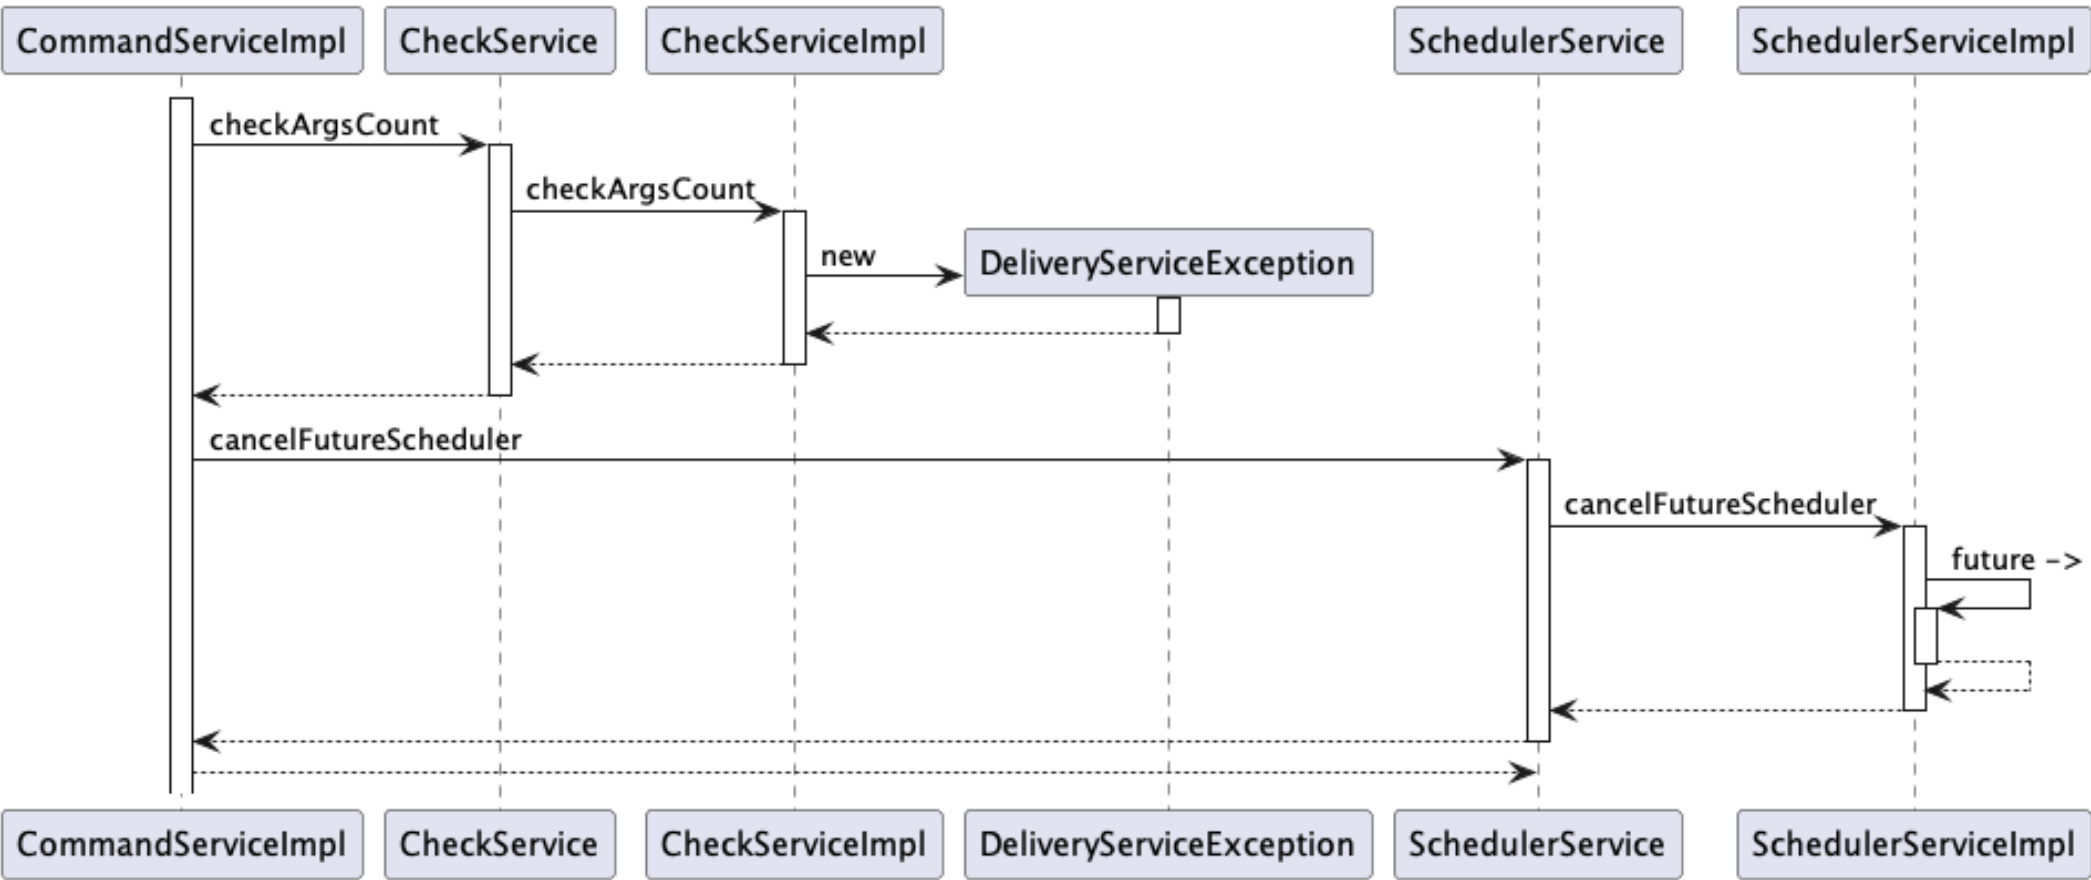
CommandServiceImpl CheckService CheckServiceImpl SchedulerService SchedulerServiceImpl

checkArgsCount

checkArgsCount

new

DeliveryServiceException

cancelFutureScheduler

cancelFutureScheduler

future ->

CommandServiceImpl CheckService CheckServiceImpl DeliveryServiceException SchedulerService SchedulerServiceImpl